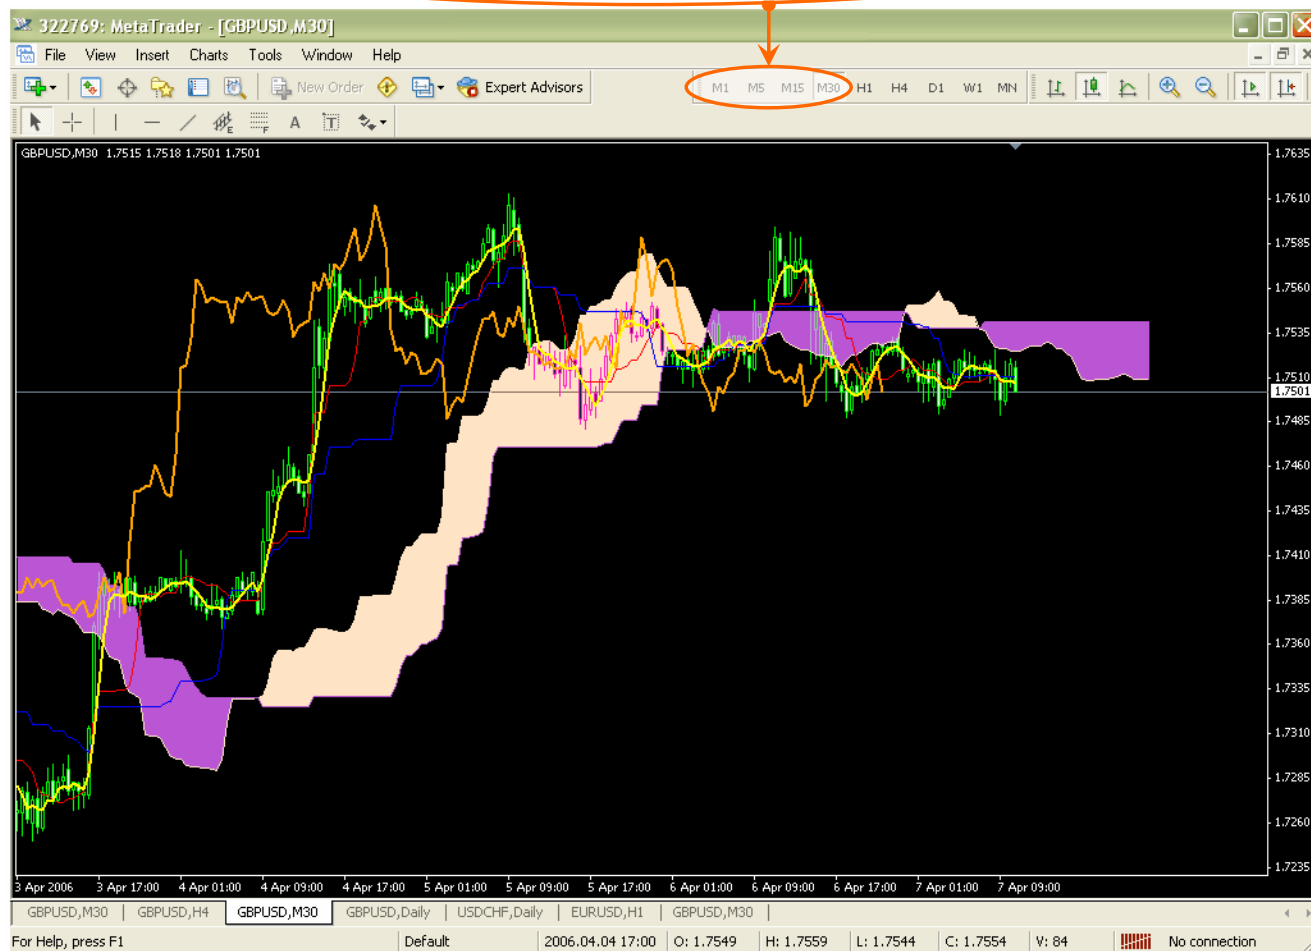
322769: MetaTrader - [GBPUSD,M30]

File View Insert Charts Tools Window Help

New Order Expert Advisors M1 M5 M15 M30 H1 H4 D1 W1 MN

GBPUSD,M30 1.7515 1.7518 1.7501 1.7501

1.7635
1.7610
1.7585
1.7560
1.7535
1.7510
1.7501
1.7485
1.7460
1.7435
1.7410
1.7385
1.7360
1.7335
1.7310
1.7285
1.7260
1.7235

3 Apr 2006 3 Apr 17:00 4 Apr 01:00 4 Apr 09:00 4 Apr 17:00 5 Apr 01:00 5 Apr 09:00 5 Apr 17:00 6 Apr 01:00 6 Apr 09:00 6 Apr 17:00 7 Apr 01:00 7 Apr 09:00

GBPUSD,M30 | GBPUSD,H4 | GBPUSD,M30 | GBPUSD,Daily | USDCHF,Daily | EURUSD,H1 | GBPUSD,M30

For Help, press F1 | Default | 2006.04.04 17:00 | O: 1.7549 | H: 1.7559 | L: 1.7544 | C: 1.7554 | V: 84 | No connection